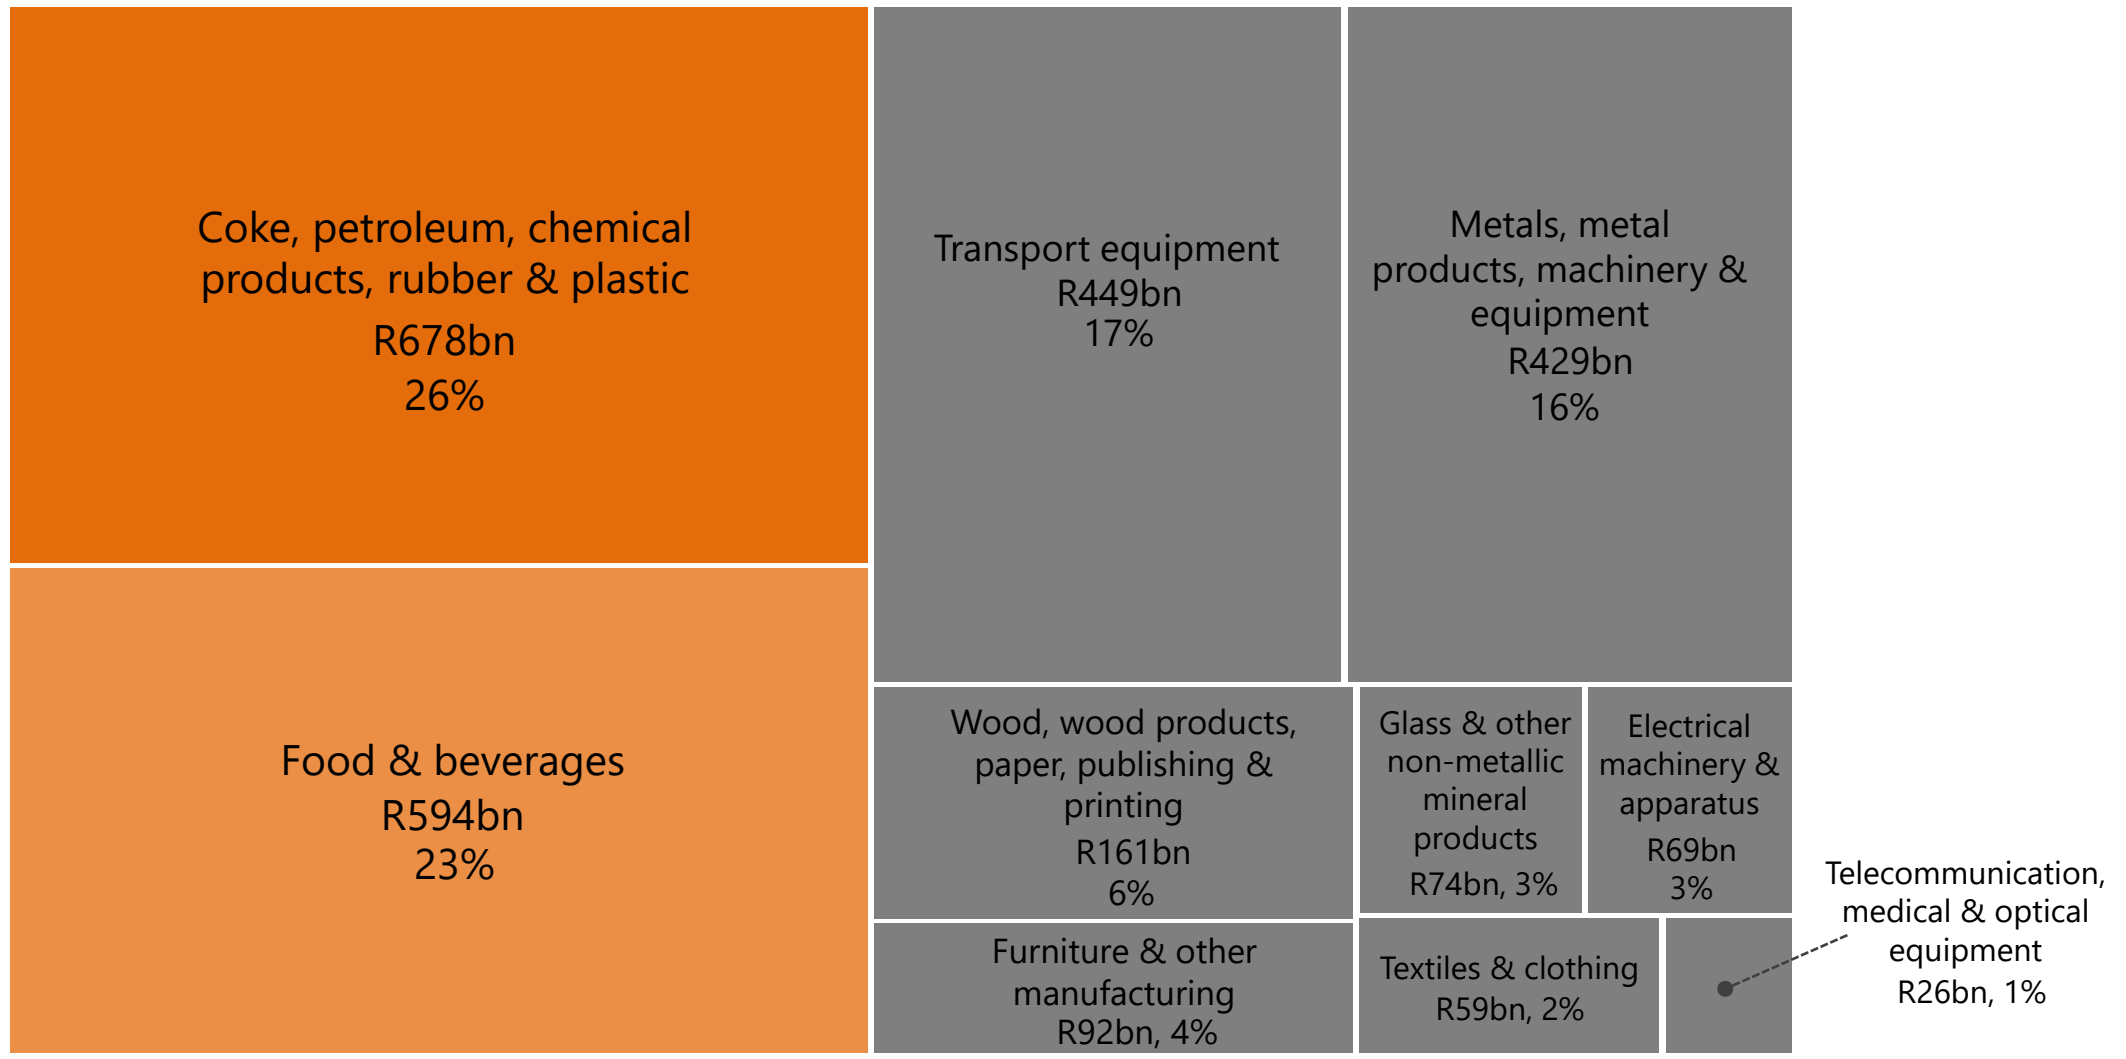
Coke, petroleum, chemical products, rubber & plastic
R678bn
26%

Food & beverages
R594bn
23%

Transport equipment
R449bn
17%

Metals, metal products, machinery & equipment
R429bn
16%

Wood, wood products, paper, publishing & printing
R161bn
6%

Glass & other non-metallic mineral products
R74bn, 3%

Electrical machinery & apparatus
R69bn
3%

Furniture & other manufacturing
R92bn, 4%

Textiles & clothing
R59bn, 2%

Telecommunication, medical & optical equipment
R26bn, 1%